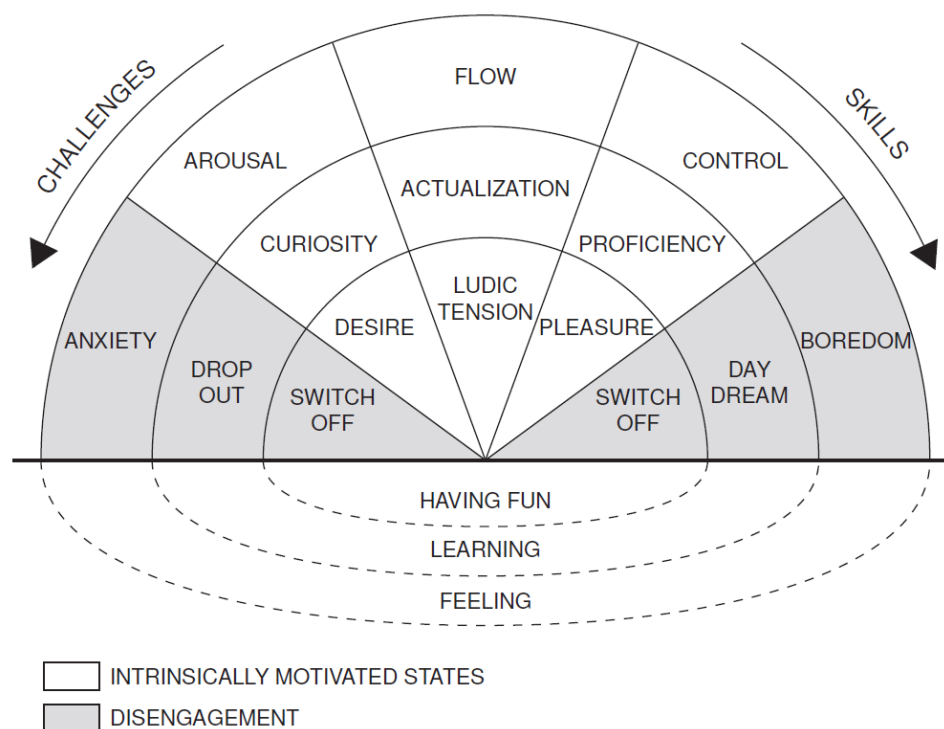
CHALLENGES

SKILLS

FLOW

AROUSAL

CONTROL

ACTUALIZATION

CURIOSITY

PROFICIENCY

LUDIC TENSION

DESIRE

PLEASURE

ANXIETY

DROP OUT

SWITCH OFF

SWITCH OFF

DAY DREAM

BOREDOM

HAVING FUN

LEARNING

FEELING

INTRINSICALLY MOTIVATED STATES

DISENGAGEMENT